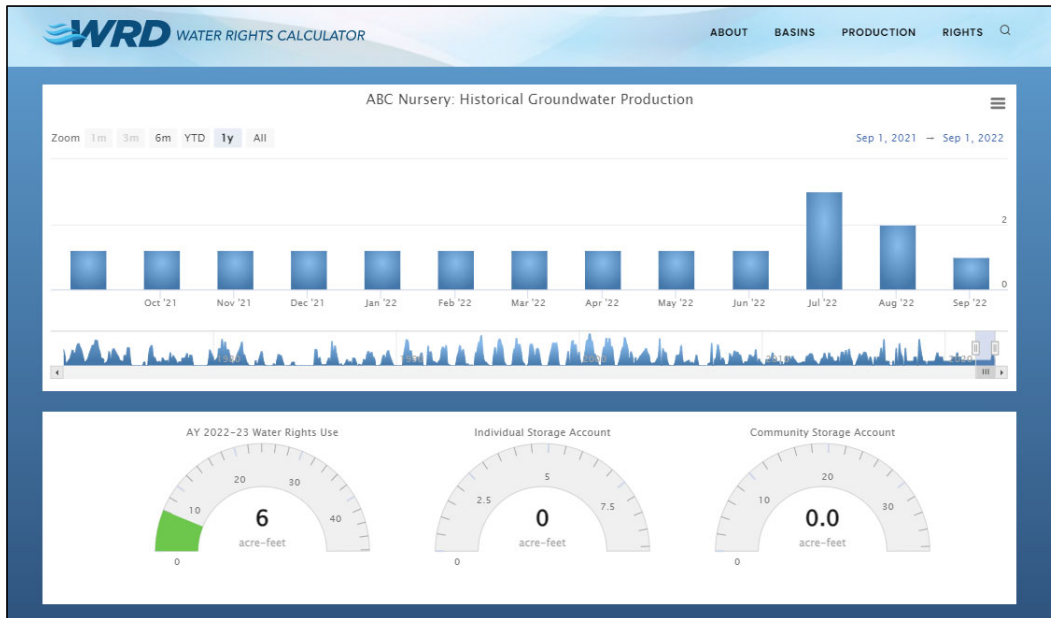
WRD WATER RIGHTS CALCULATOR

ABOUT BASINS PRODUCTION RIGHTS

ABC Nursery: Historical Groundwater Production

Zoom 1m 3m 6m YTD 1y All

Sep 1, 2021 → Sep 1, 2022

2
0

Oct '21 Nov '21 Dec '21 Jan '22 Feb '22 Mar '22 Apr '22 May '22 Jun '22 Jul '22 Aug '22 Sep '22

AY 2022-23 Water Rights Use

0 10 20 30 40

6
acre-feet

Individual Storage Account

0 2.5 5 7.5

0
acre-feet

Community Storage Account

0 10 20 30

0.0
acre-feet